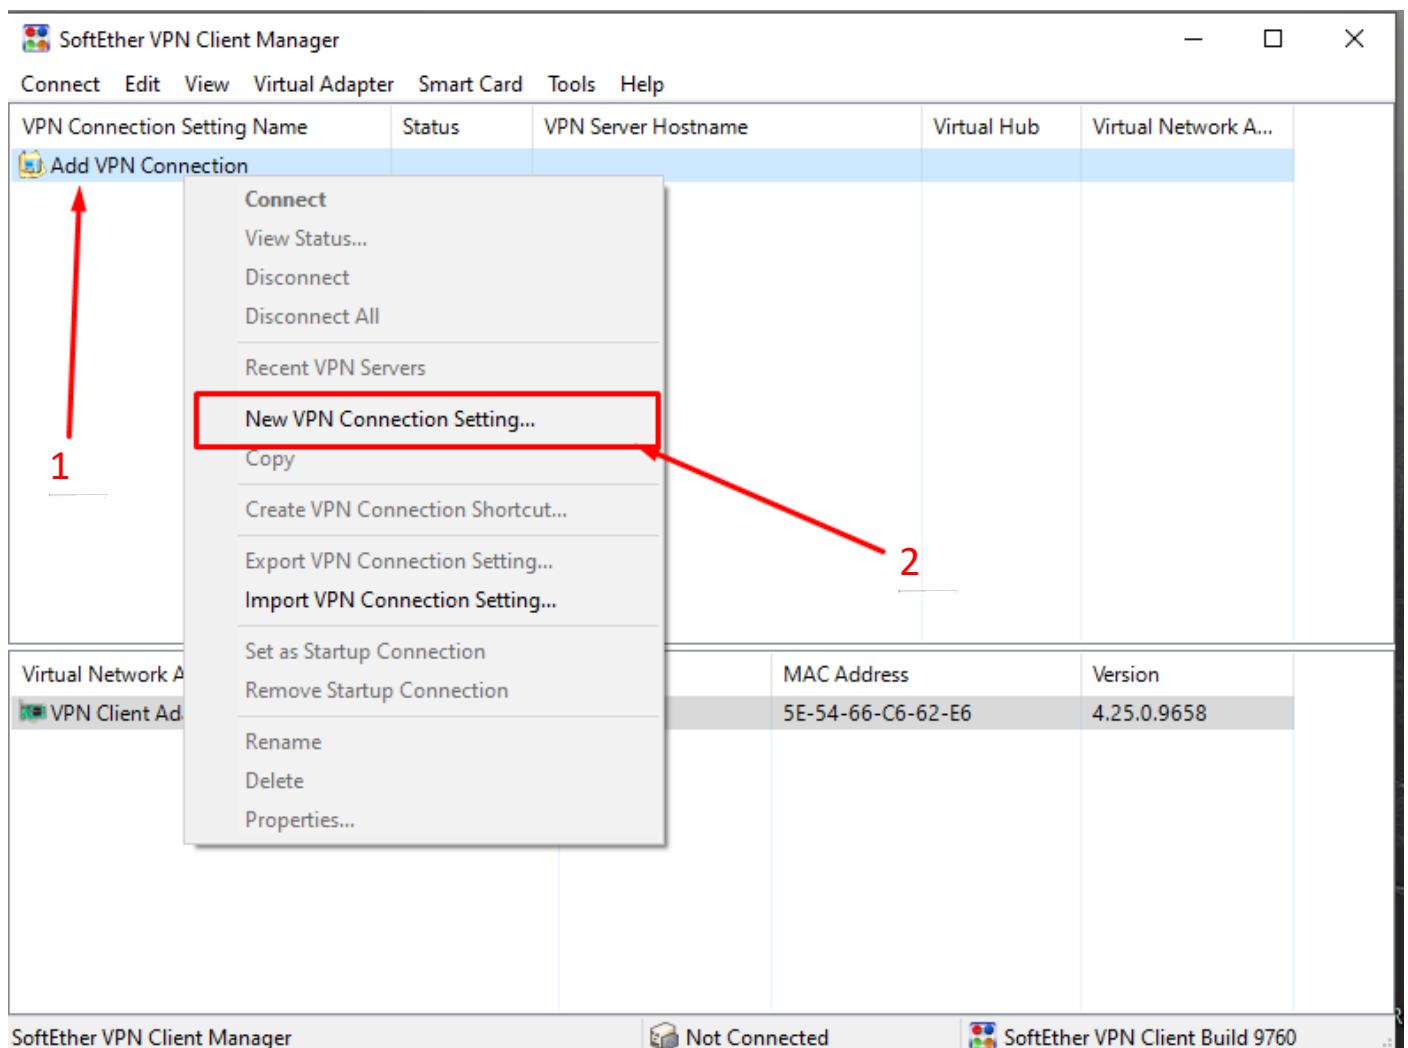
SoftEther VPN Client Manager

Connect Edit View Virtual Adapter Smart Card Tools Help

| VPN Connection Setting Name | Status | VPN Server Hostname | Virtual Hub | Virtual Network A... |
|---|---|---|---|---|
| Add VPN Connection | | | | |

Connect
View Status...
Disconnect
Disconnect All
Recent VPN Servers
New VPN Connection Setting...
Copy
Create VPN Connection Shortcut...
Export VPN Connection Setting...
Import VPN Connection Setting...
Set as Startup Connection
Remove Startup Connection
Rename
Delete
Properties...

1

2

| Virtual Network A | MAC Address | Version |
|---|---|---|
| VPN Client Ad | 5E-54-66-C6-62-E6 | 4.25.0.9658 |

SoftEther VPN Client Manager
Not Connected
SoftEther VPN Client Build 9760